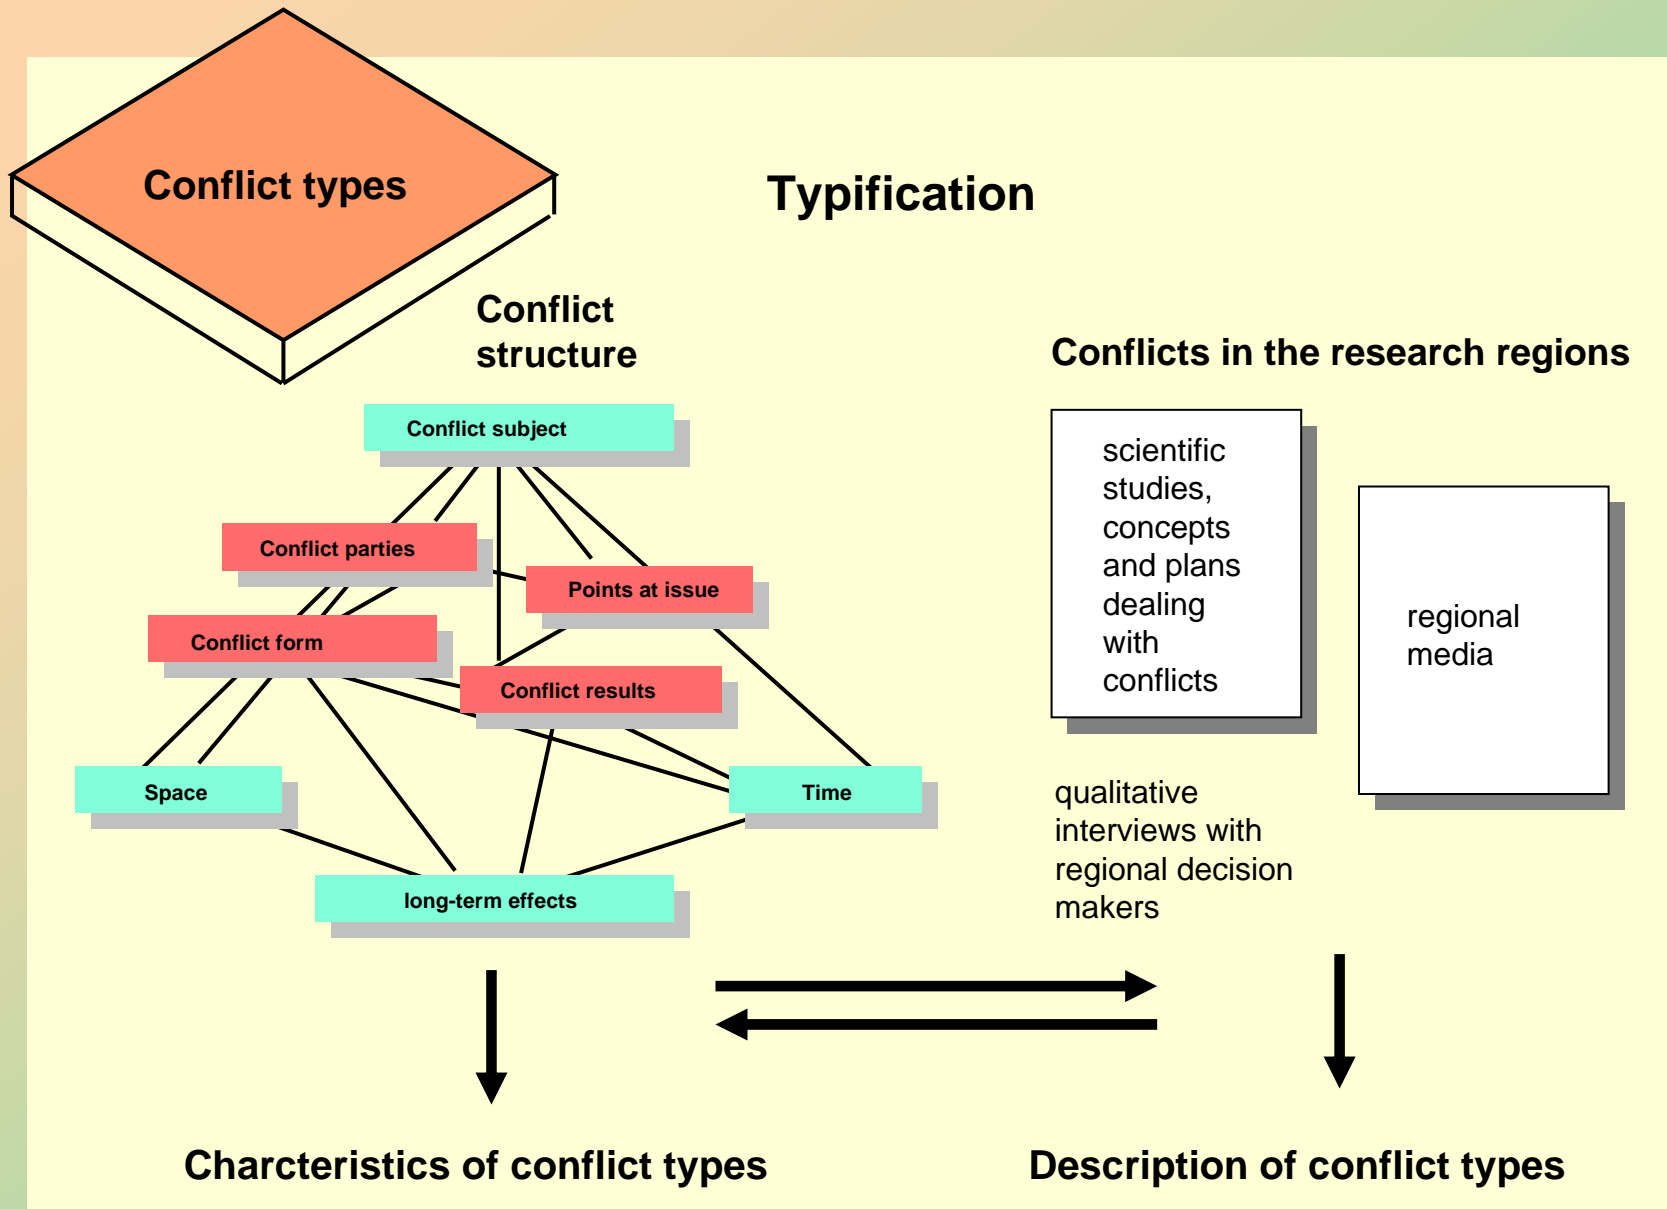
Conflict types

Typification

Conflict structure

Conflicts in the research regions

Conflict subject

Conflict parties

Points at issue

Conflict form

Conflict results

Space

Time

long-term effects

scientific studies, concepts and plans dealing with conflicts

regional media

qualitative interviews with regional decision makers

Charcteristics of conflict types

Description of conflict types